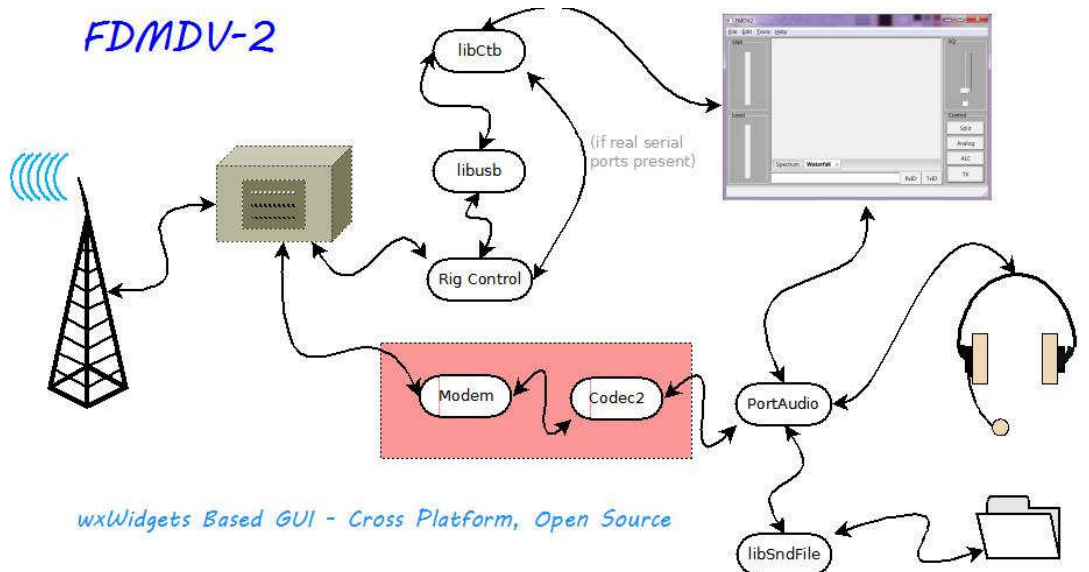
FDMDV-2

libCtb

libusb

(if real serial ports present)

Rig Control

FDMDV2
File Edit Tools Help
SNR
Level
SQ
Control
Split
Analog
ALC
TX
Spectrum Waterfall
RxID TxID

Modem

Codec2

PortAudio

libSndFile

wxWidgets Based GUI - Cross Platform, Open Source